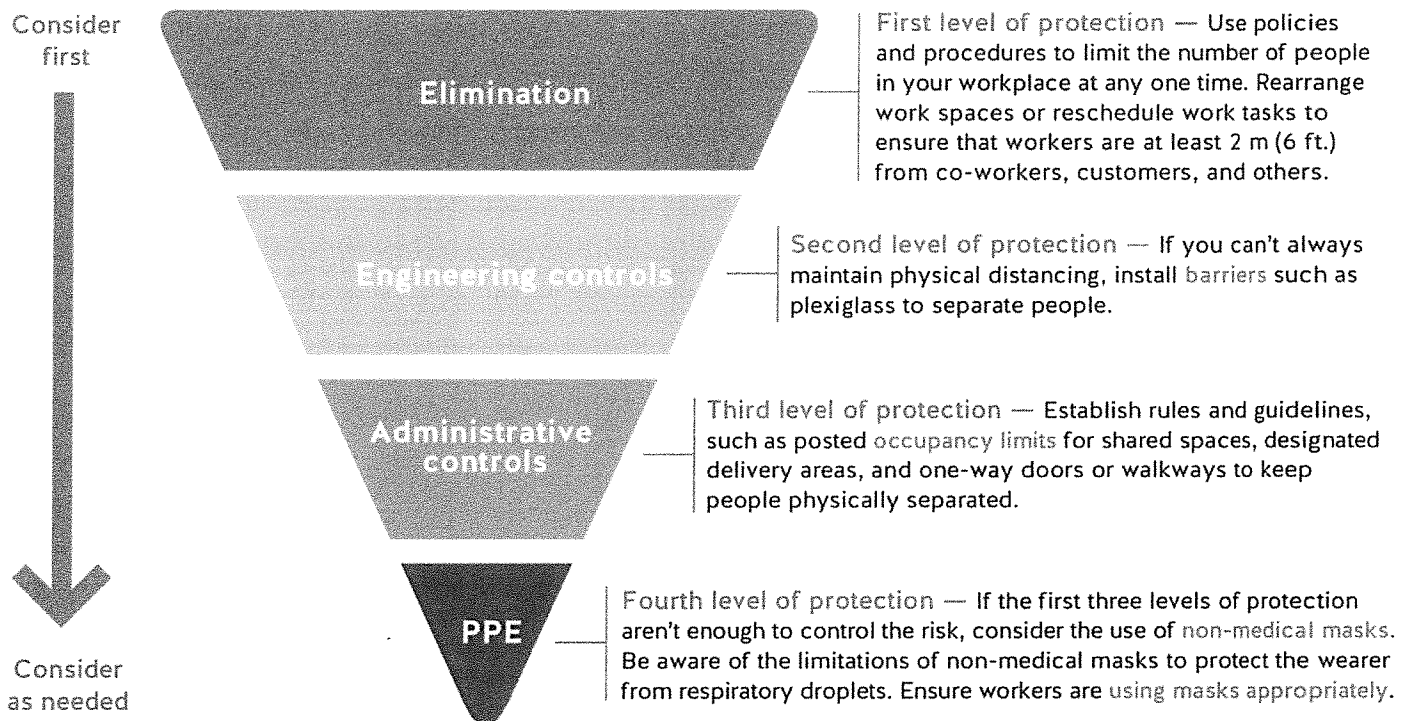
Consider first

Elimination

First level of protection — Use policies and procedures to limit the number of people in your workplace at any one time. Rearrange work spaces or reschedule work tasks to ensure that workers are at least 2 m (6 ft.) from co-workers, customers, and others.

Engineering controls

Second level of protection — If you can't always maintain physical distancing, install barriers such as plexiglass to separate people.

Administrative controls

Third level of protection — Establish rules and guidelines, such as posted occupancy limits for shared spaces, designated delivery areas, and one-way doors or walkways to keep people physically separated.

PPE

Fourth level of protection — If the first three levels of protection aren't enough to control the risk, consider the use of non-medical masks. Be aware of the limitations of non-medical masks to protect the wearer from respiratory droplets. Ensure workers are using masks appropriately.

Consider as needed